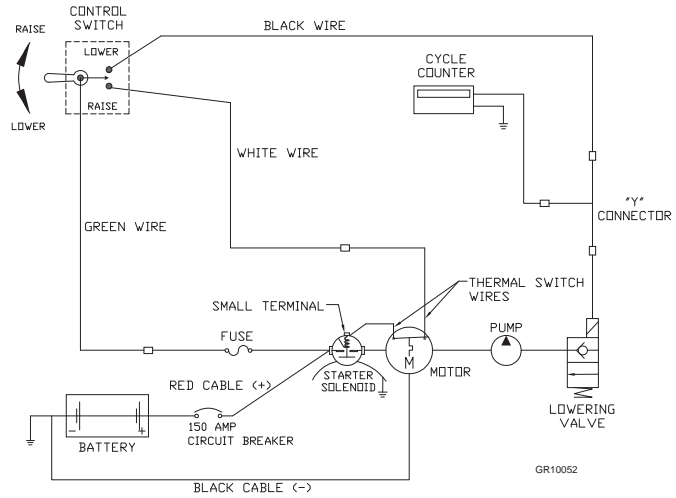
CONTROL SWITCH

RAISE

LOWER

LOWER

RAISE

BLACK WIRE

CYCLE COUNTER

WHITE WIRE

"Y" CONNECTOR

GREEN WIRE

THERMAL SWITCH WIRES

SMALL TERMINAL

FUSE

PUMP

M

STARTER SOLENOID

MOTOR

RED CABLE (+)

150 AMP CIRCUIT BREAKER

BATTERY

LOWERING VALVE

GR10052

BLACK CABLE (−)